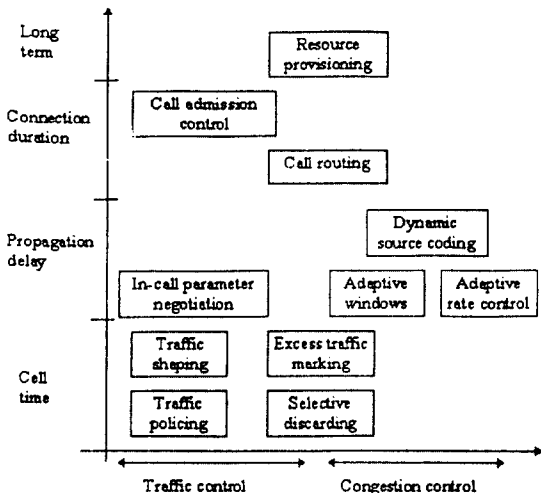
Long term

Resource provisioning

Connection duration

Call admission control

Call routing

Propagation delay

Dynamic source coding

In-call parameter negotiation

Adaptive windows

Adaptive rate control

Cell time

Traffic shaping

Excess traffic marking

Traffic policing

Selective discarding

Traffic control

Congestion control